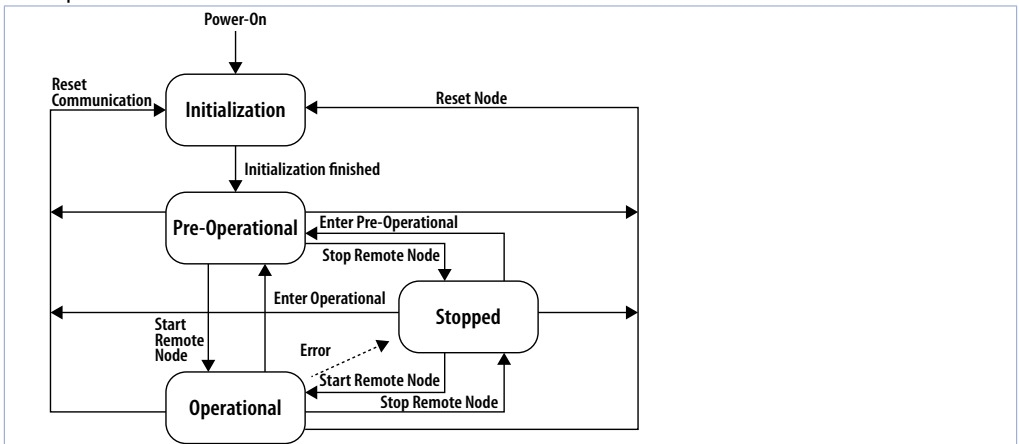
Power-On

Reset Communication

Initialization

Reset Node

Initialization finished

Pre-Operational

Enter Pre-Operational

Stop Remote Node

Enter Operational

Stopped

Start Remote Node

Error

Start Remote Node

Stop Remote Node

Operational